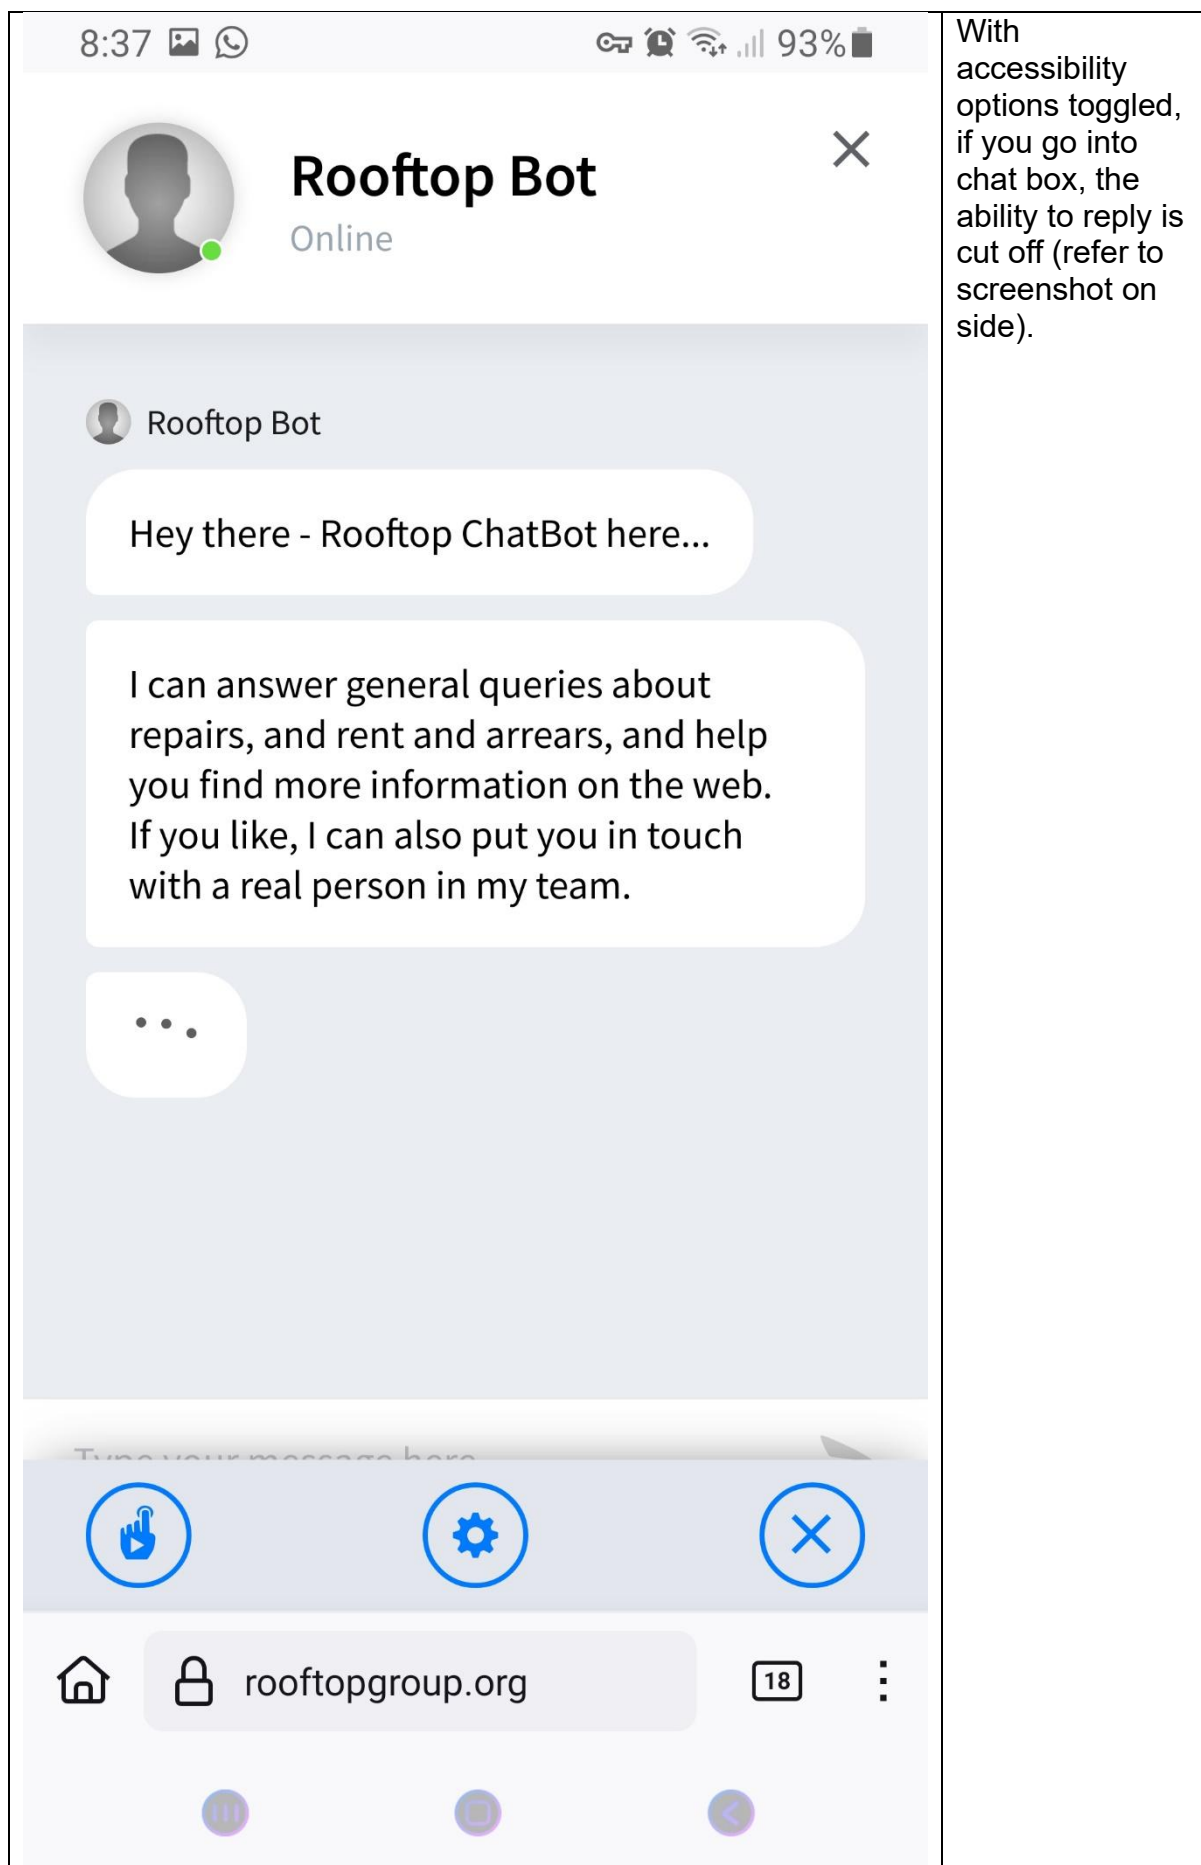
8:37

93%

Rooftop Bot

Online

Rooftop Bot

Hey there - Rooftop ChatBot here...

I can answer general queries about repairs, and rent and arrears, and help you find more information on the web. If you like, I can also put you in touch with a real person in my team.

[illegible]

rooftopgroup.org

18

With accessibility options toggled, if you go into chat box, the ability to reply is cut off (refer to screenshot on side).